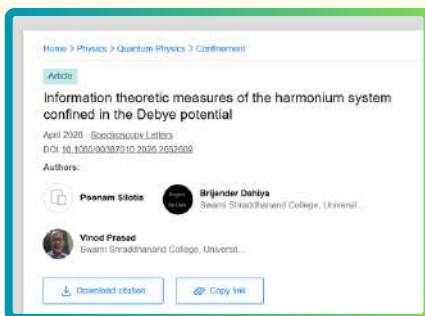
Home > Physics > Quantum Physics > Confinement

Article

Information theoretic measures of the harmonium system confined in the Debye potential

April 2020 · Spectroscopy Letters

DOI: 10.1080/00387010.2020.1752609

Authors:

Poonam Silotia

Brijender Dahiya
Swami Shraddhanand College, Universit...

Vinod Prasad
Swami Shraddhanand College, Universit...

Download citation

Copy link